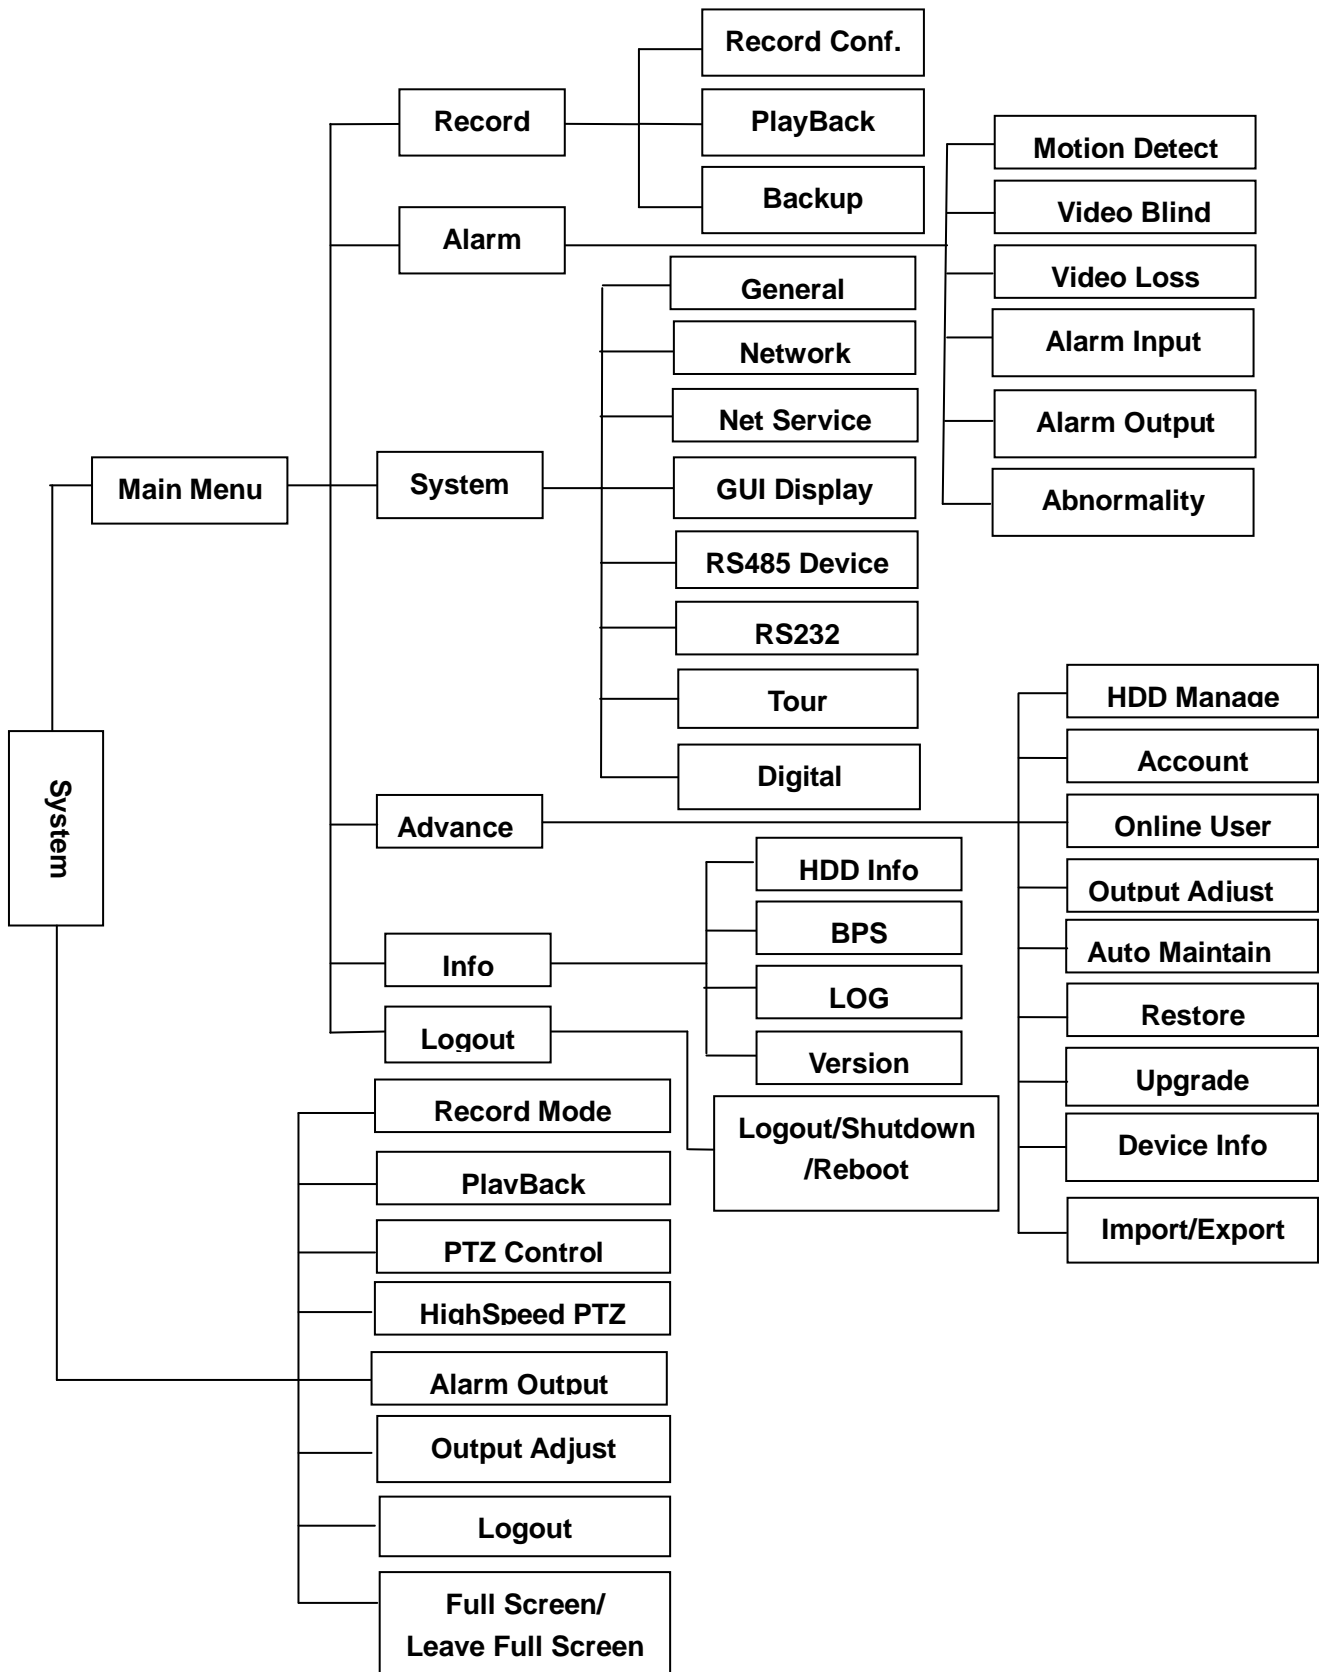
Record Conf.
Record
PlayBack
Backup
Motion Detect
Video Blind
Alarm
Video Loss
General
Alarm Input
Network
Net Service
Alarm Output
Main Menu
System
GUI Display
Abnormality
RS485 Device
RS232
HDD Manage
Tour
Account
Digital
System
Advance
Online User
HDD Info
Output Adjust
BPS
Auto Maintain
Info
LOG
Restore
Logout
Version
Upgrade
Record Mode
Logout/Shutdown /Reboot
Device Info
PlayBack
Import/Export
PTZ Control
HighSpeed PTZ
Alarm Output
Output Adjust
Logout
Full Screen/ Leave Full Screen